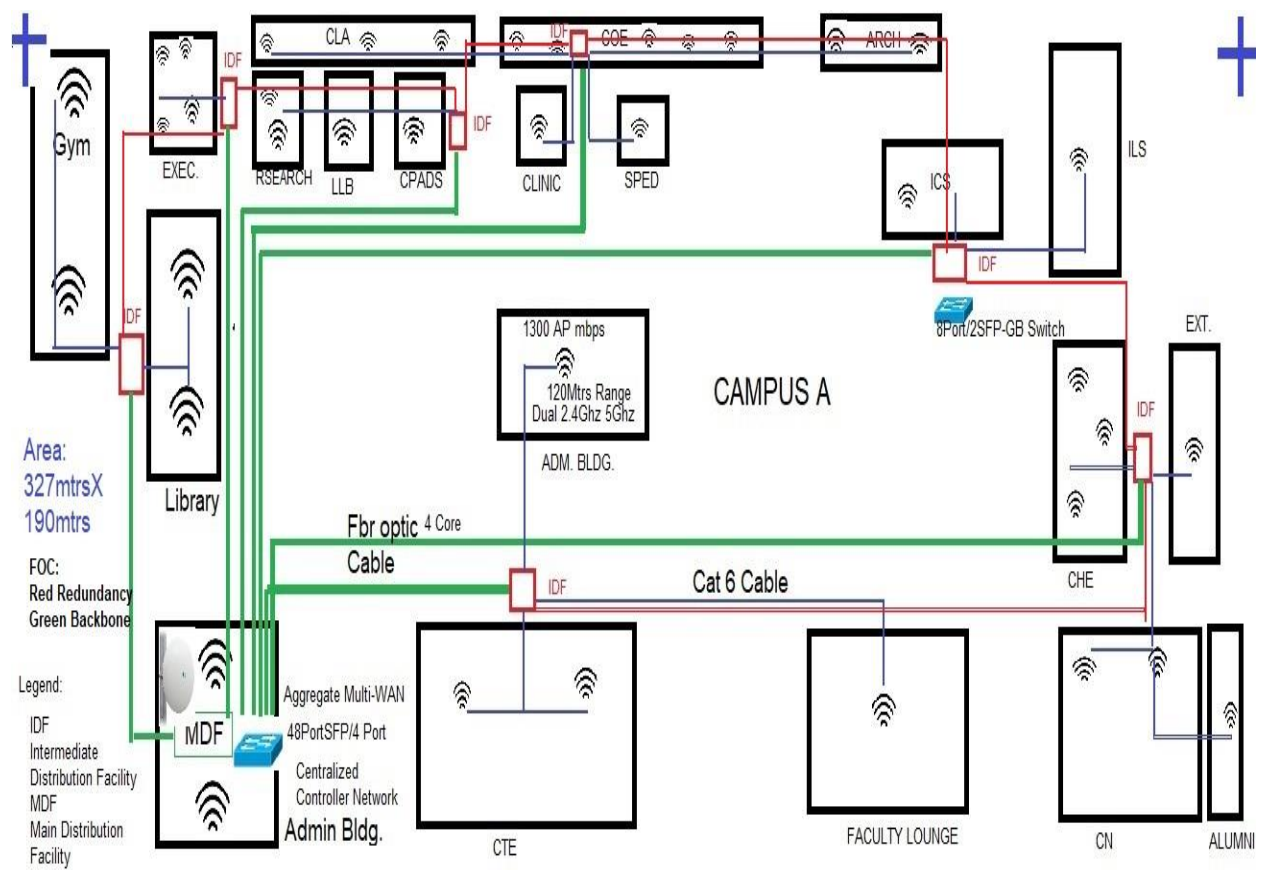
Gym

EXEC.

IDF

CLA

RSEARCH

LLB

CPADS

IDF

IDF

COE

CLINIC

SPED

ARCH

ICS

ILS

IDF

8Port/2SFP-GB Switch

IDF

Library

1300 AP mbps

120Mtrs Range
Dual 2.4Ghz 5Ghz

ADM. BLDG.

CAMPUS A

EXT.

IDF

CHE

Area:
327mtrsX
190mtrs

FOC:
Red Redundancy
Green Backbone

Fbr optic 4 Core
Cable

IDF

Cat 6 Cable

Legend:

IDF
Intermediate
Distribution Facility
MDF
Main Distribution
Facility

MDF

Aggregate Multi-WAN
48PortSFP/4 Port

Centralized
Controller Network

Admin Bldg.

CTE

FACULTY LOUNGE

CN

ALUMNI